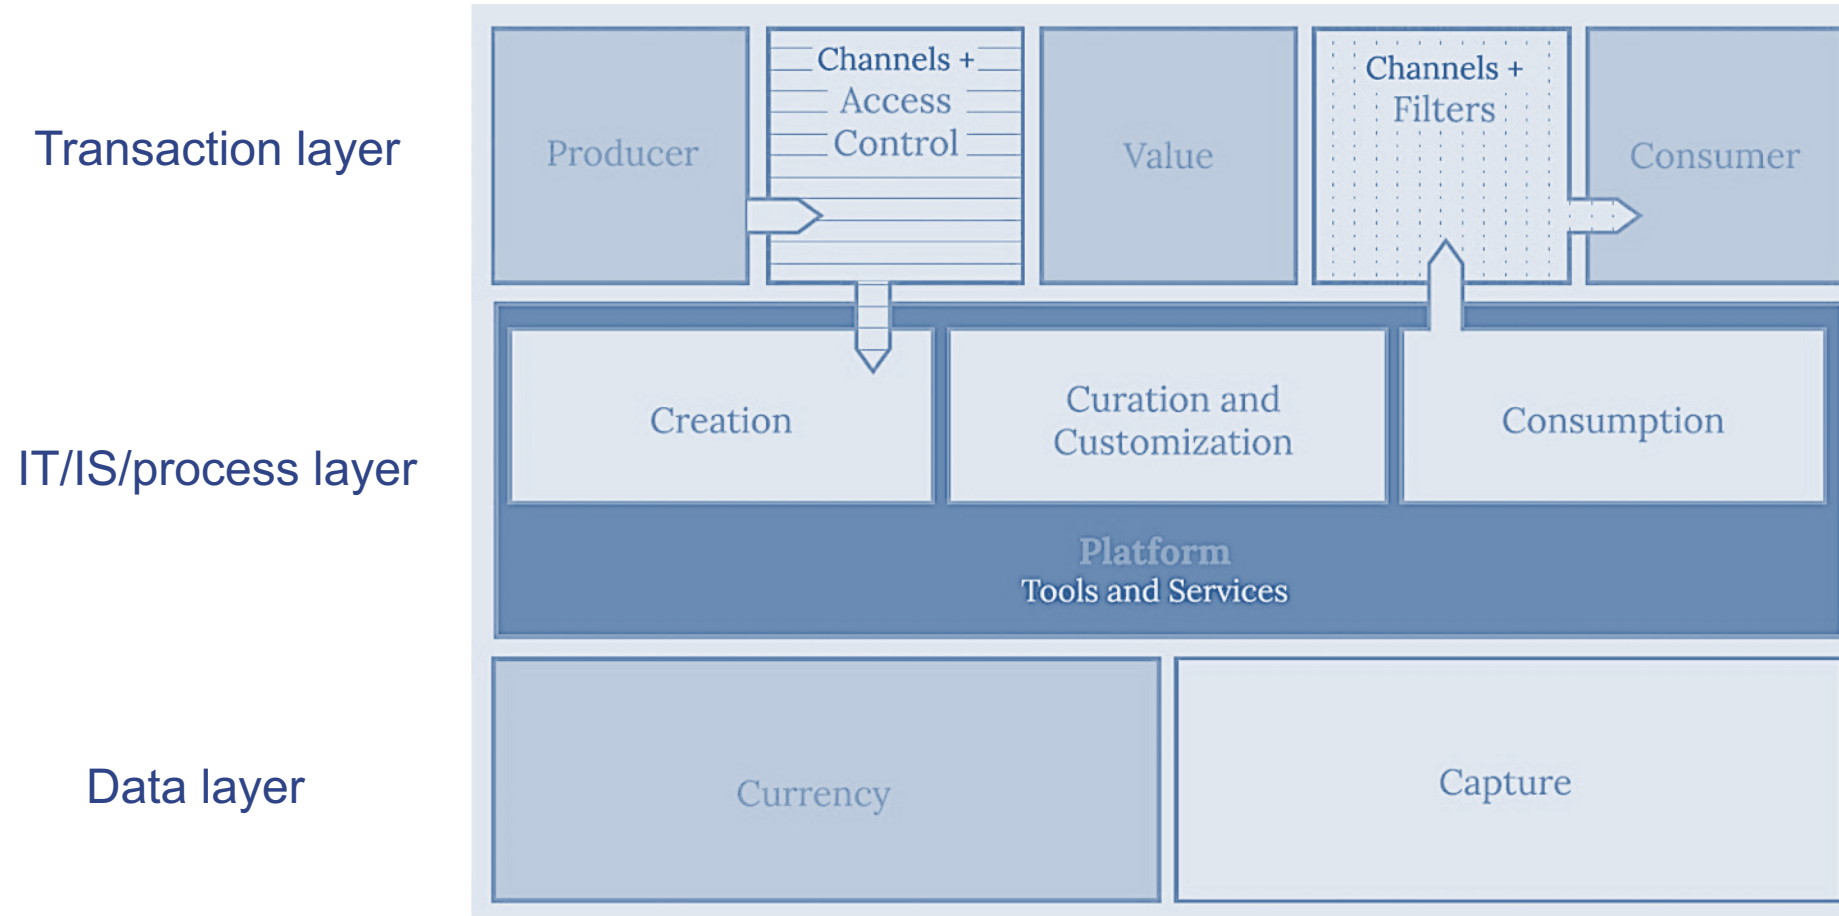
Transaction layer

IT/IS/process layer

Data layer

Producer

Channels + Access Control

Value

Channels + Filters

Consumer

Creation

Curation and Customization

Consumption

Platform
Tools and Services

Currency

Capture